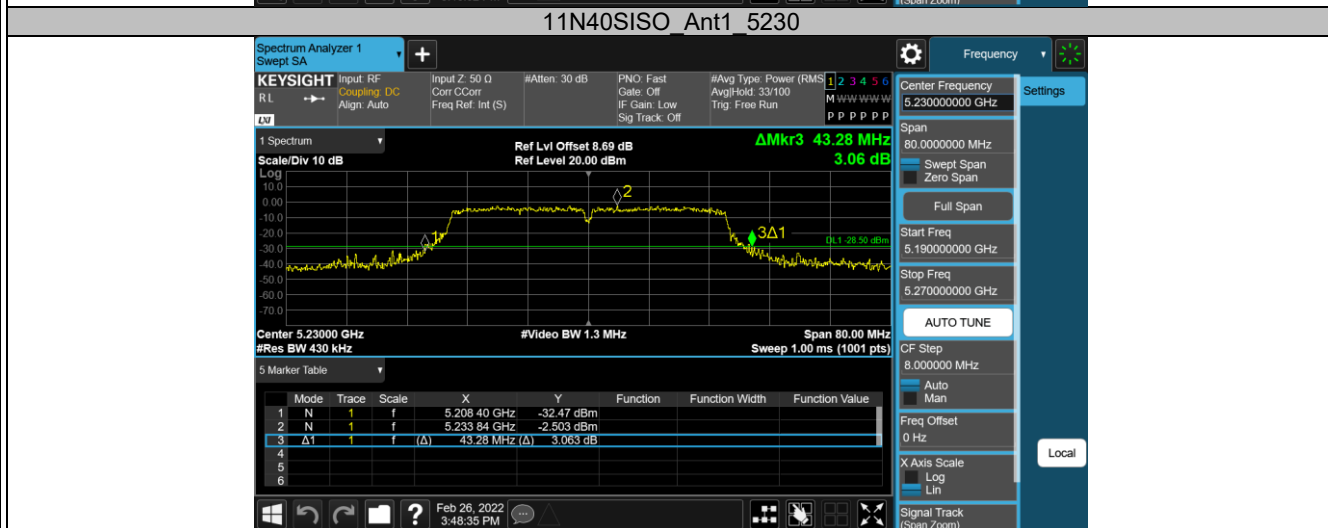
(Span Zoom)

11N40SISO_Ant1_5230

Spectrum Analyzer 1
Swept SA

Frequency

KEYSIGHT Input: RF
Coupling: DC
Align: Auto
RL
LXI

Input Z: 50 Ω
Corr CCorr
Freq Ref: Int (S)

#Atten: 30 dB

PNO: Fast
Gate: Off
IF Gain: Low
Sig Track: Off

#Avg Type: Power (RMS)
Avg|Hold: 33/100
Trig: Free Run

1 2 3 4 5 6
M WWWWW
P P P P P P

1 Spectrum
Scale/Div 10 dB
Log

Ref Lvl Offset 8.69 dB
Ref Level 20.00 dBm

ΔMkr3 43.28 MHz
3.06 dB

10.0
0.00
-10.0
-20.0
-30.0
-40.0
-50.0
-60.0
-70.0
-80.0

2
3Δ1
DL1 -28.50 dBm

Center 5.23000 GHz
#Res BW 430 kHz

#Video BW 1.3 MHz

Span 80.00 MHz
Sweep 1.00 ms (1001 pts)

5 Marker Table

| | Mode | Trace | Scale | X | Y | Function | Function Width | Function Value |
|---|---|---|---|---|---|---|---|---|
| 1 | N | 1 | f | 5.208 40 GHz | -32.47 dBm | | | |
| 2 | N | 1 | f | 5.233 84 GHz | -2.503 dBm | | | |
| 3 | Δ1 | 1 | f (Δ) | 43.28 MHz (Δ) | 3.063 dB | | | |
| 4 | | | | | | | | |
| 5 | | | | | | | | |
| 6 | | | | | | | | |

Feb 26, 2022
3:48:35 PM

Center Frequency
5.230000000 GHz

Settings

Span
80.0000000 MHz
Swept Span
Zero Span

Full Span

Start Freq
5.190000000 GHz

Stop Freq
5.270000000 GHz

AUTO TUNE

CF Step
8.000000 MHz
Auto
Man

Freq Offset
0 Hz

Local

X Axis Scale
Log
Lin

Signal Track
(Span Zoom)